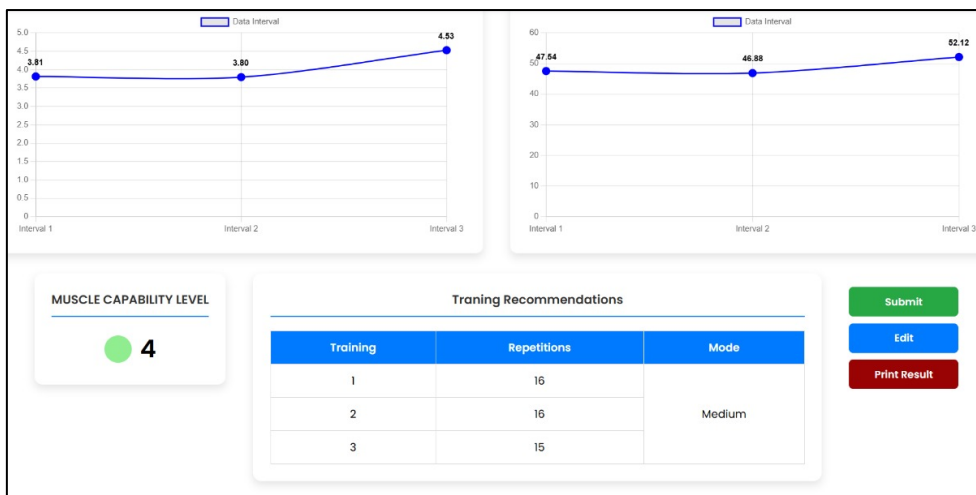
Data Interval

5.0
4.5
4.0
3.5
3.0
2.5
2.0
1.5
1.0
0.5
0

3.81
3.80
4.53

Interval 1
Interval 2
Interval 3

Data Interval

60
50
40
30
20
10
0

47.54
46.88
52.12

Interval 1
Interval 2
Interval 3

MUSCLE CAPABILITY LEVEL

4

Traning Recommendations

| Training | Repetitions | Mode |
|---|---|---|
| 1 | 16 | Medium |
| 2 | 16 | |
| 3 | 15 | |

Submit
Edit
Print Result